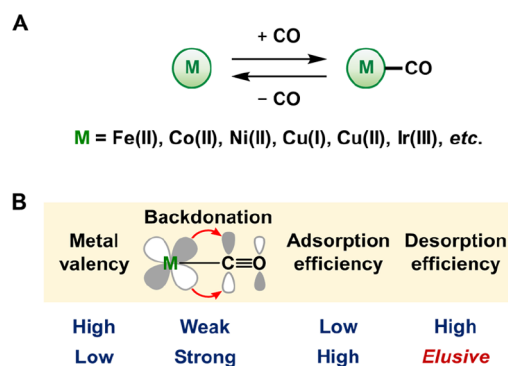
A

M $\underset{-\text{ CO}}{\overset{+\text{ CO}}{\rightleftharpoons}}$ M—CO

M = Fe(II), Co(II), Ni(II), Cu(I), Cu(II), Ir(III), *etc.*

B

| Metal valency | Backdonation M—C≡O | Adsorption efficiency | Desorption efficiency |
|---|---|---|---|
| High | Weak | Low | High |
| Low | Strong | High | *Elusive* |